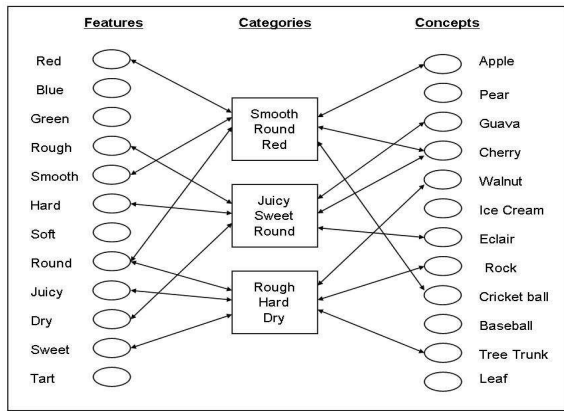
Features

Red
Blue
Green
Rough
Smooth
Hard
Soft
Round
Juicy
Dry
Sweet
Tart

Categories

Smooth Round Red

Juicy Sweet Round

Rough Hard Dry

Concepts

Apple
Pear
Guava
Cherry
Walnut
Ice Cream
Eclair
Rock
Cricket ball
Baseball
Tree Trunk
Leaf